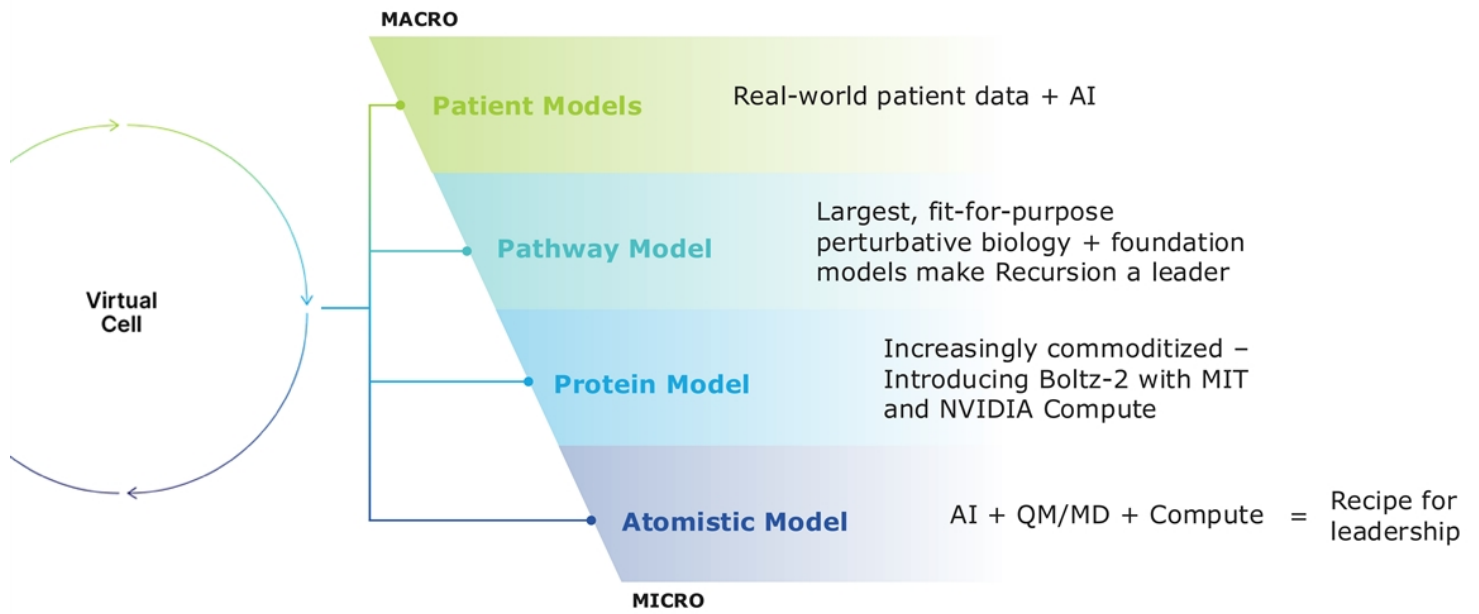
MACRO

Virtual Cell

Patient Models

Real-world patient data + AI

Pathway Model

Largest, fit-for-purpose perturbative biology + foundation models make Recursion a leader

Protein Model

Increasingly commoditized – Introducing Boltz-2 with MIT and NVIDIA Compute

Atomistic Model

AI + QM/MD + Compute = Recipe for leadership

MICRO